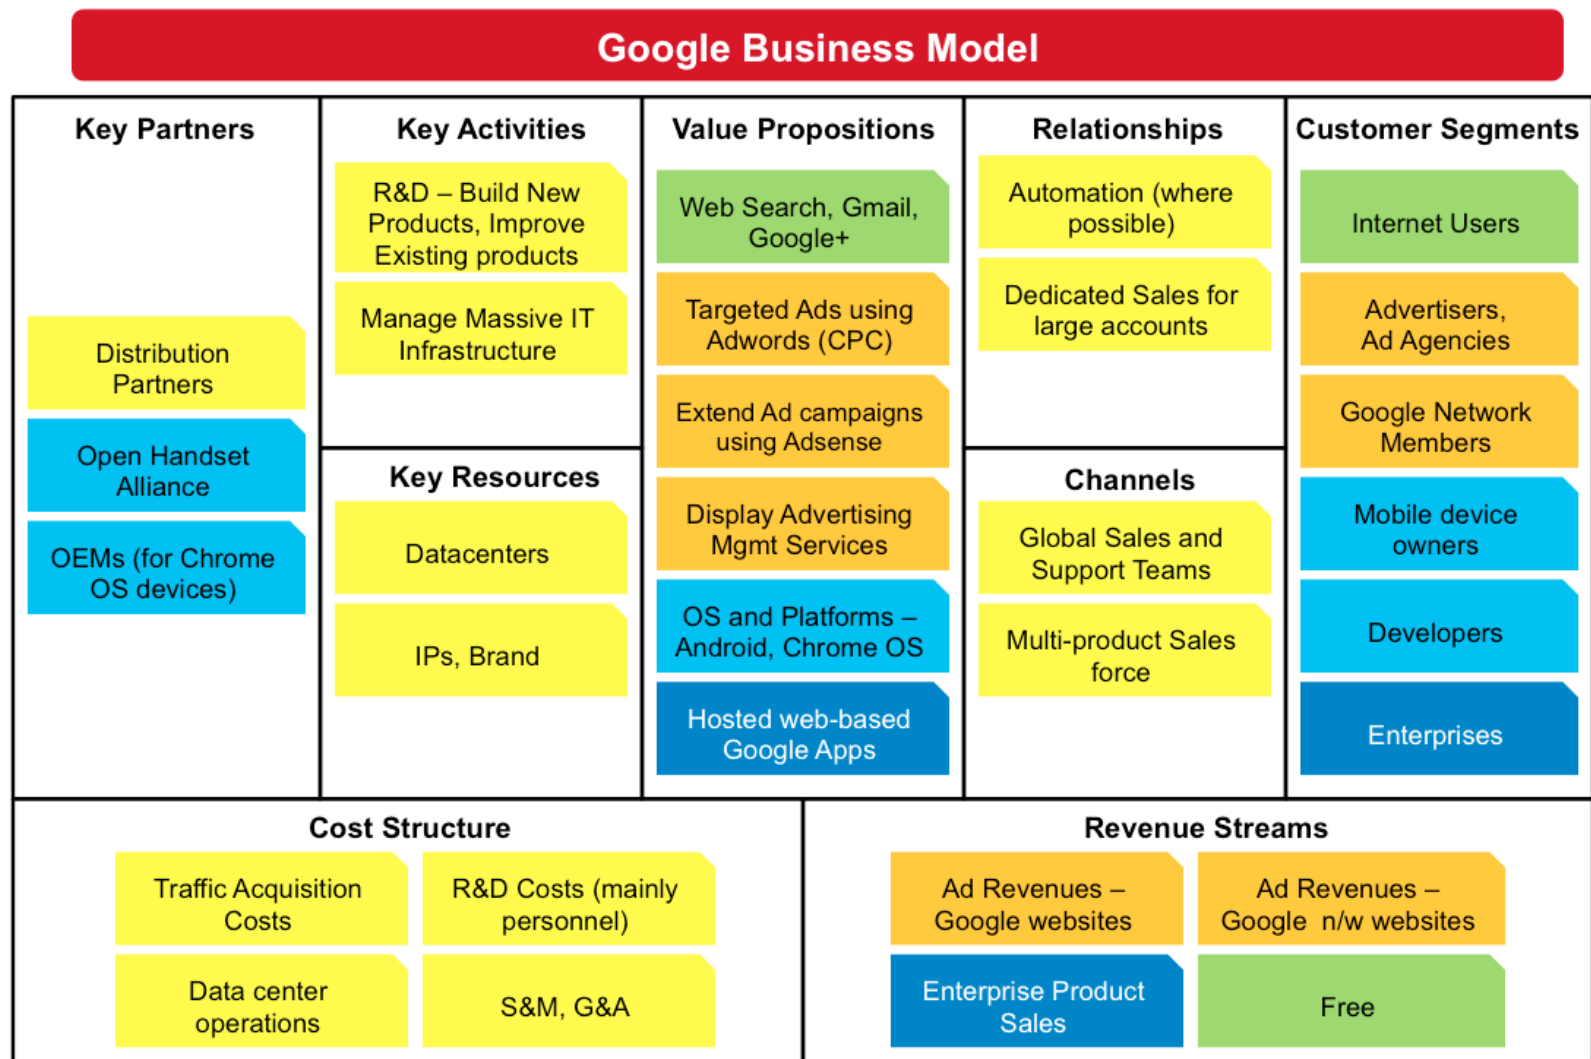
Google Business Model

Key Partners

Distribution Partners

Open Handset Alliance

OEMs (for Chrome OS devices)

Key Activities

R&D – Build New Products, Improve Existing products

Manage Massive IT Infrastructure

Key Resources

Datacenters

IPs, Brand

Value Propositions

Web Search, Gmail, Google+

Targeted Ads using Adwords (CPC)

Extend Ad campaigns using Adsense

Display Advertising Mgmt Services

OS and Platforms – Android, Chrome OS

Hosted web-based Google Apps

Relationships

Automation (where possible)

Dedicated Sales for large accounts

Channels

Global Sales and Support Teams

Multi-product Sales force

Customer Segments

Internet Users

Advertisers, Ad Agencies

Google Network Members

Mobile device owners

Developers

Enterprises

Cost Structure

Traffic Acquisition Costs

R&D Costs (mainly personnel)

Data center operations

S&M, G&A

Revenue Streams

Ad Revenues – Google websites

Ad Revenues – Google n/w websites

Enterprise Product Sales

Free